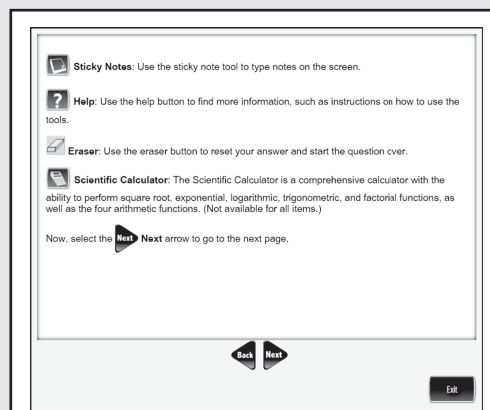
Sticky Notes: Use the sticky note tool to type notes on the screen.

? Help: Use the help button to find more information, such as instructions on how to use the tools.

Eraser: Use the eraser button to reset your answer and start the question over.

Scientific Calculator: The Scientific Calculator is a comprehensive calculator with the ability to perform square root, exponential, logarithmic, trigonometric, and factorial functions, as well as the four arithmetic functions. (Not available for all items.)

Now, select the Next Next arrow to go to the next page.

Back Next

Exit